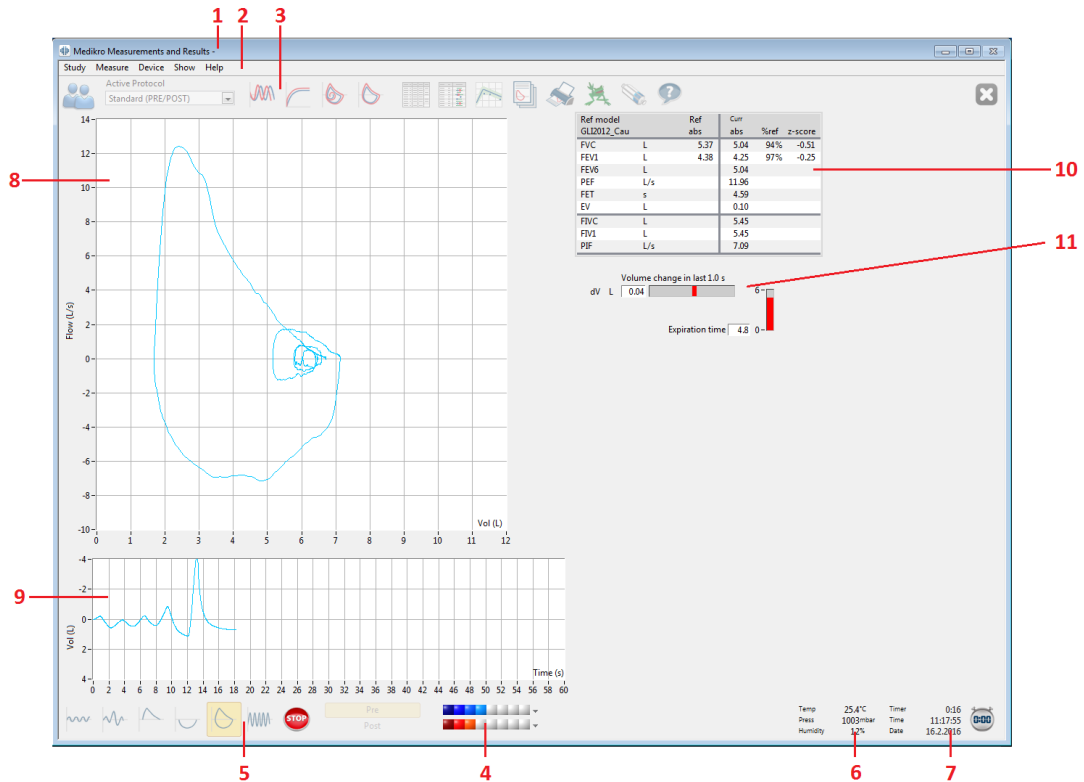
1 2 3

Medikro Measurements and Results -

Study Measure Device Show Help

Active Protocol
Standard (PRE/POST)

8

14
12
10
8
6
4
2
0
-2
-4
-6
-8
-10

Flow (L/s)

Vol (L)

0 1 2 3 4 5 6 7 8 9 10 11 12

| Ref model GLI2012_Cau | | Ref abs | Curr abs | %ref | z-score |
|---|---|---|---|---|---|
| FVC | L | 5.37 | 5.04 | 94% | -0.51 |
| FEV1 | L | 4.38 | 4.25 | 97% | -0.25 |
| FEV6 | L | | 5.04 | | |
| PEF | L/s | | 11.96 | | |
| FET | s | | 4.59 | | |
| EV | L | | 0.10 | | |
| FIVC | L | | 5.45 | | |
| FIV1 | L | | 5.45 | | |
| PIF | L/s | | 7.09 | | |

10

11

Volume change in last 1.0 s
dV L 0.04

6
0

Expiration time 4.8

9

-4
-2
0
2
4

Vol (L)

Time (s)

0 2 4 6 8 10 12 14 16 18 20 22 24 26 28 30 32 34 36 38 40 42 44 46 48 50 52 54 56 58 60

STOP

Pre
Post

Temp 25.4°C
Press 1003mbar
Humidity 12%

Timer 0:16
Time 11:17:55
Date 16.2.2016

0:00

5 4 6 7